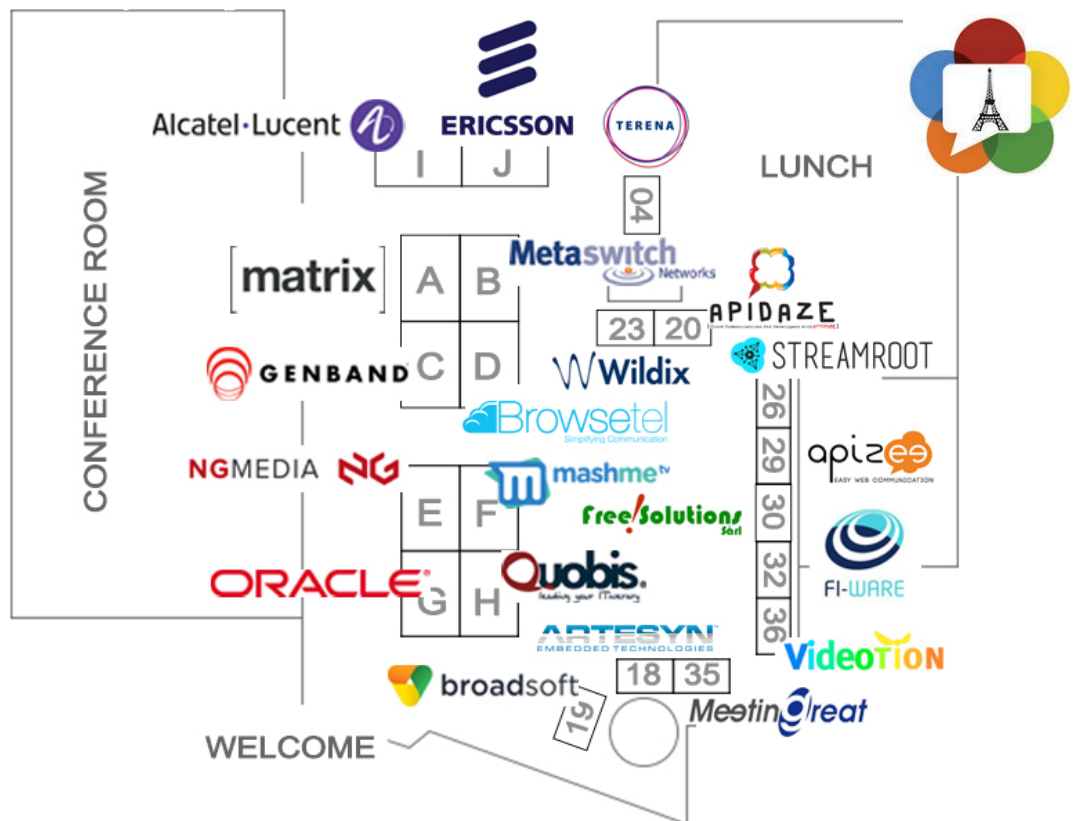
Alcatel·Lucent
ERICSSON
TERENA
LUNCH
I J
04
CONFERENCE ROOM
matrix
A B
Metaswitch Networks
APIDAZE
23 20
STREAMROOT
GENBAND
C D
Wildix
Browsetel
Simplifying Communication
26
29
apizee
EASY WEB COMMUNICATION
NGMEDIA
mashme tv
E F
Free!Solutions Sàrl
30
32
FI-WARE
ORACLE
G H
Quobis.
ARTESYN
EMBEDDED TECHNOLOGIES
36
VideoTiON
18 35
broadsoft
19
MeetinGreat
WELCOME